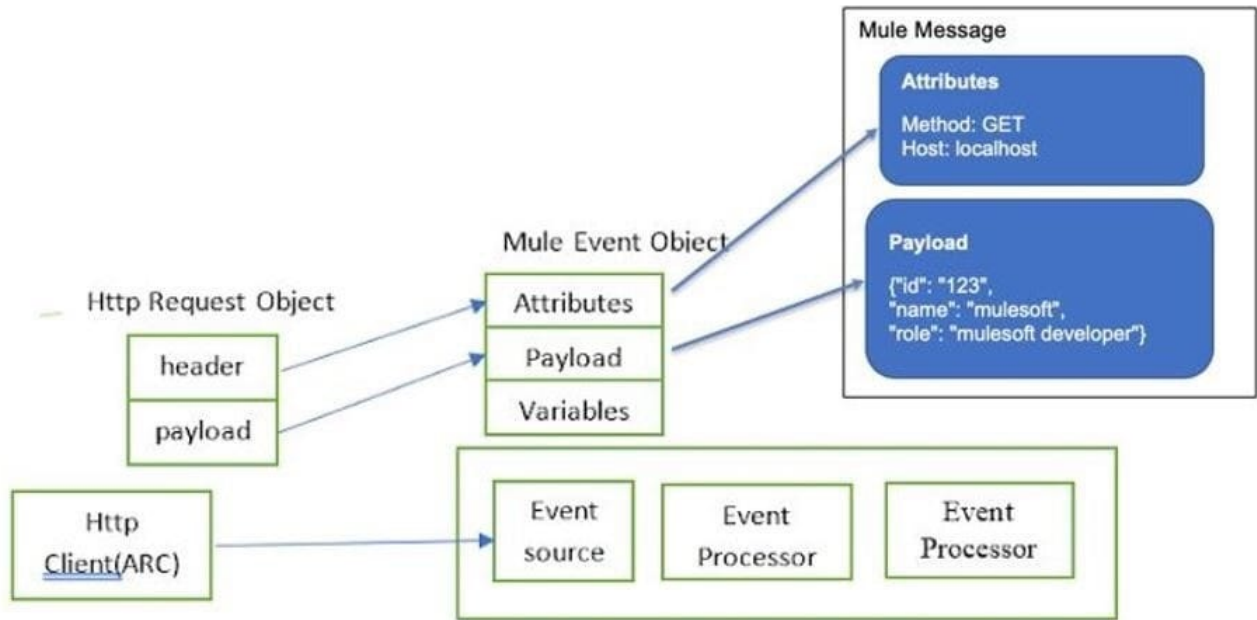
Mule Message

Attributes

Method: GET
Host: localhost

Payload

{"id": "123",
"name": "mulesoft",
"role": "mulesoft developer"}

Mule Event Object

Http Request Object

Attributes

Payload

Variables

header

payload

Http
Client(ARC)

Event
source

Event
Processor

Event
Processor